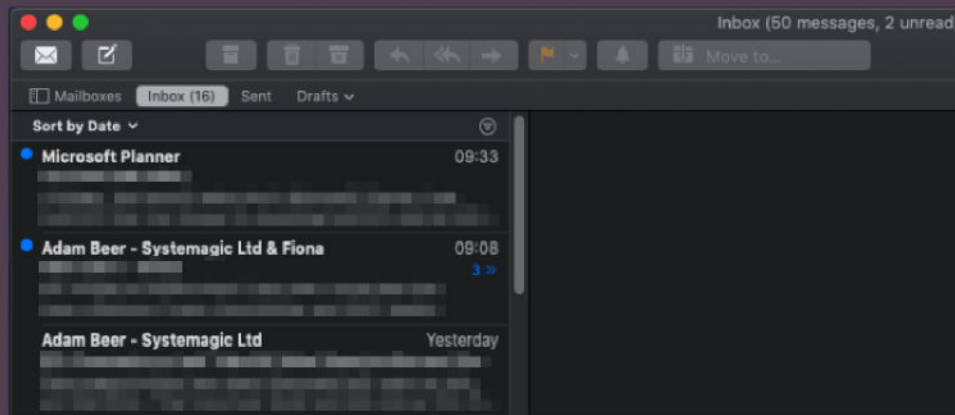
Inbox (50 messages, 2 unread

Move to...

Mailboxes Inbox (16) Sent Drafts

Sort by Date

Microsoft Planner 09:33

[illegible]

Adam Beer - Systemagic Ltd & Fiona 09:08

3 »

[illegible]

Adam Beer - Systemagic Ltd Yesterday

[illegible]